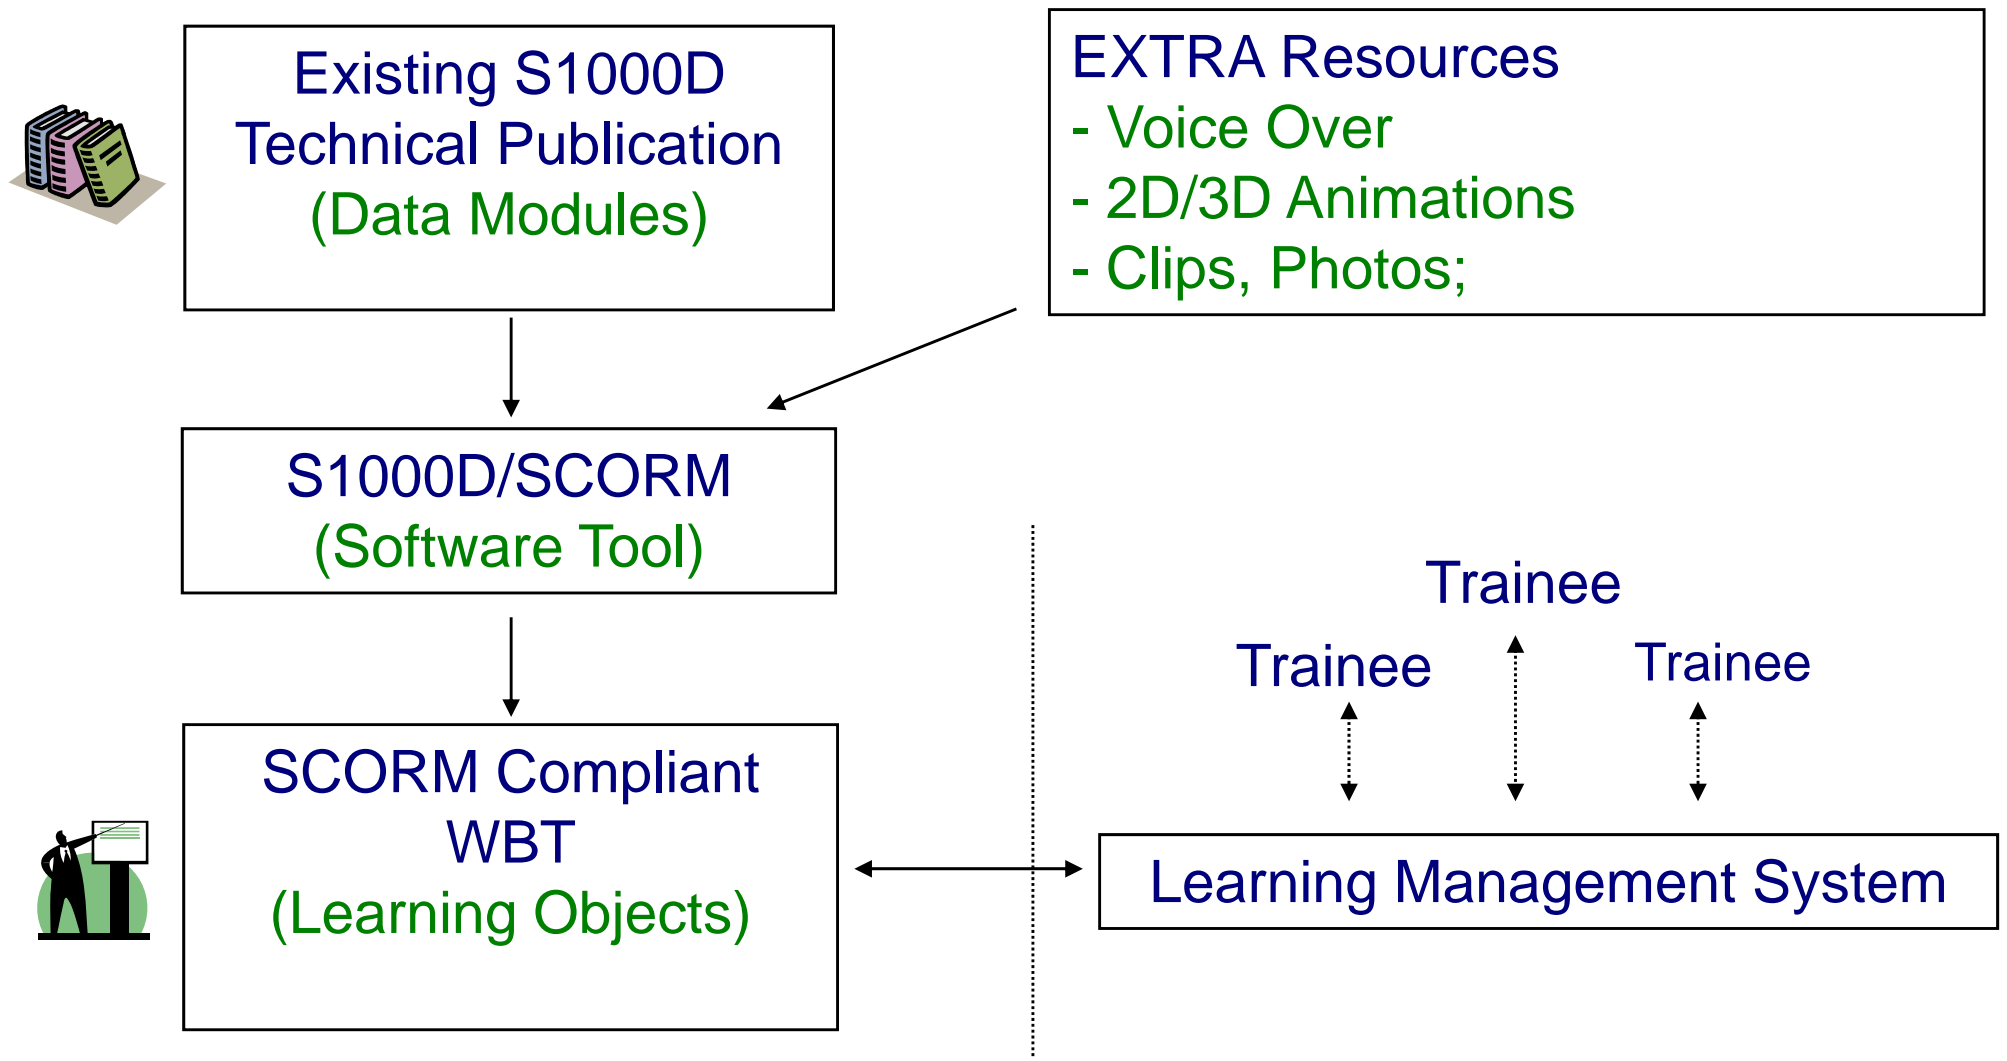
Existing S1000D Technical Publication (Data Modules)

EXTRA Resources
- Voice Over
- 2D/3D Animations
- Clips, Photos;

S1000D/SCORM (Software Tool)

SCORM Compliant WBT (Learning Objects)

Trainee

Trainee

Trainee

Learning Management System